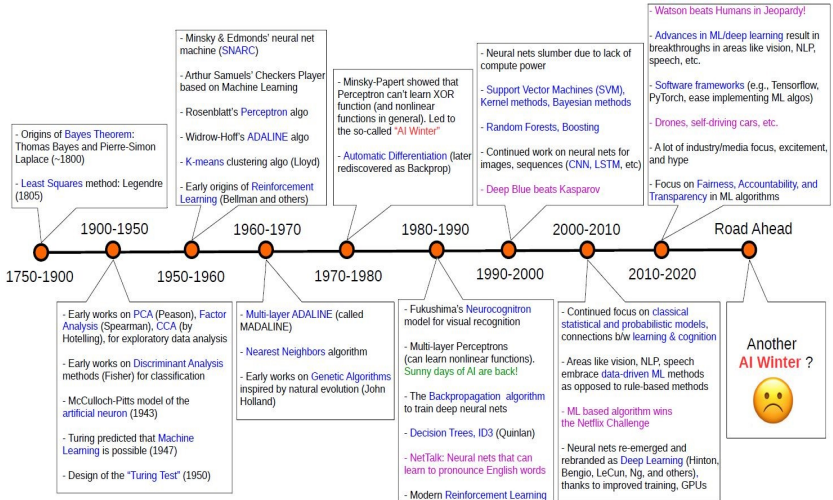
- Origins of Bayes Theorem: Thomas Bayes and Pierre-Simon Laplace (~1800)

- Least Squares method: Legendre (1805)

- Minsky & Edmonds' neural net machine (SNARC)

- Arthur Samuels' Checkers Player based on Machine Learning

- Rosenblatt's Perceptron algo

- Widrow-Hoff's ADALINE algo

- K-means clustering algo (Lloyd)

- Early origins of Reinforcement Learning (Bellman and others)

- Minsky-Papert showed that Perceptron can't learn XOR function (and nonlinear functions in general). Led to the so-called "AI Winter"

- Automatic Differentiation (later rediscovered as Backprop)

- Neural nets slumber due to lack of compute power

- Support Vector Machines (SVM), Kernel methods, Bayesian methods

- Random Forests, Boosting

- Continued work on neural nets for images, sequences (CNN, LSTM, etc)

- Deep Blue beats Kasparov

- Watson beats Humans in Jeopardy!

- Advances in ML/deep learning result in breakthroughs in areas like vision, NLP, speech, etc.

- Software frameworks (e.g., Tensorflow, PyTorch, ease implementing ML algos)

- Drones, self-driving cars, etc.

- A lot of industry/media focus, excitement, and hype

- Focus on Fairness, Accountability, and Transparency in ML algorithms

1750-1900

1900-1950

1950-1960

1960-1970

1970-1980

1980-1990

1990-2000

2000-2010

2010-2020

Road Ahead

- Early works on PCA (Peason), Factor Analysis (Spearman), CCA (by Hotelling), for exploratory data analysis

- Early works on Discriminant Analysis methods (Fisher) for classification

- McCulloch-Pitts model of the artificial neuron (1943)

- Turing predicted that Machine Learning is possible (1947)

- Design of the "Turing Test" (1950)

- Multi-layer ADALINE (called MADALINE)

- Nearest Neighbors algorithm

- Early works on Genetic Algorithms inspired by natural evolution (John Holland)

- Fukushima's Neurocognitron model for visual recognition

- Multi-layer Perceptrons (can learn nonlinear functions). Sunny days of AI are back!

- The Backpropagation algorithm to train deep neural nets

- Decision Trees, ID3 (Quinlan)

- NetTalk: Neural nets that can learn to pronounce English words

- Modern Reinforcement Learning

- Continued focus on classical statistical and probabilistic models, connections b/w learning & cognition

- Areas like vision, NLP, speech embrace data-driven ML methods as opposed to rule-based methods

- ML based algorithm wins the Netflix Challenge

- Neural nets re-emerged and rebranded as Deep Learning (Hinton, Bengio, LeCun, Ng, and others), thanks to improved training, GPUs

Another AI Winter ?